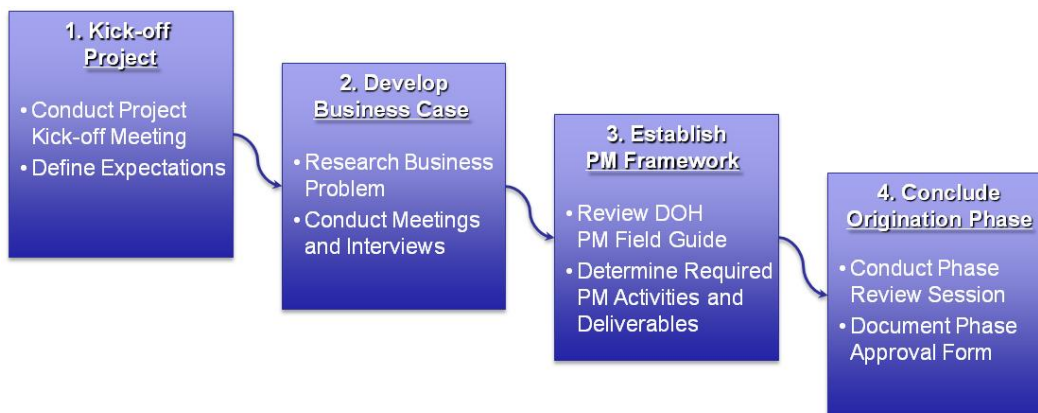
1. Kick-off Project

• Conduct Project Kick-off Meeting
• Define Expectations

2. Develop Business Case

• Research Business Problem
• Conduct Meetings and Interviews

3. Establish PM Framework

• Review DOH PM Field Guide
• Determine Required PM Activities and Deliverables

4. Conclude Origination Phase

• Conduct Phase Review Session
• Document Phase Approval Form